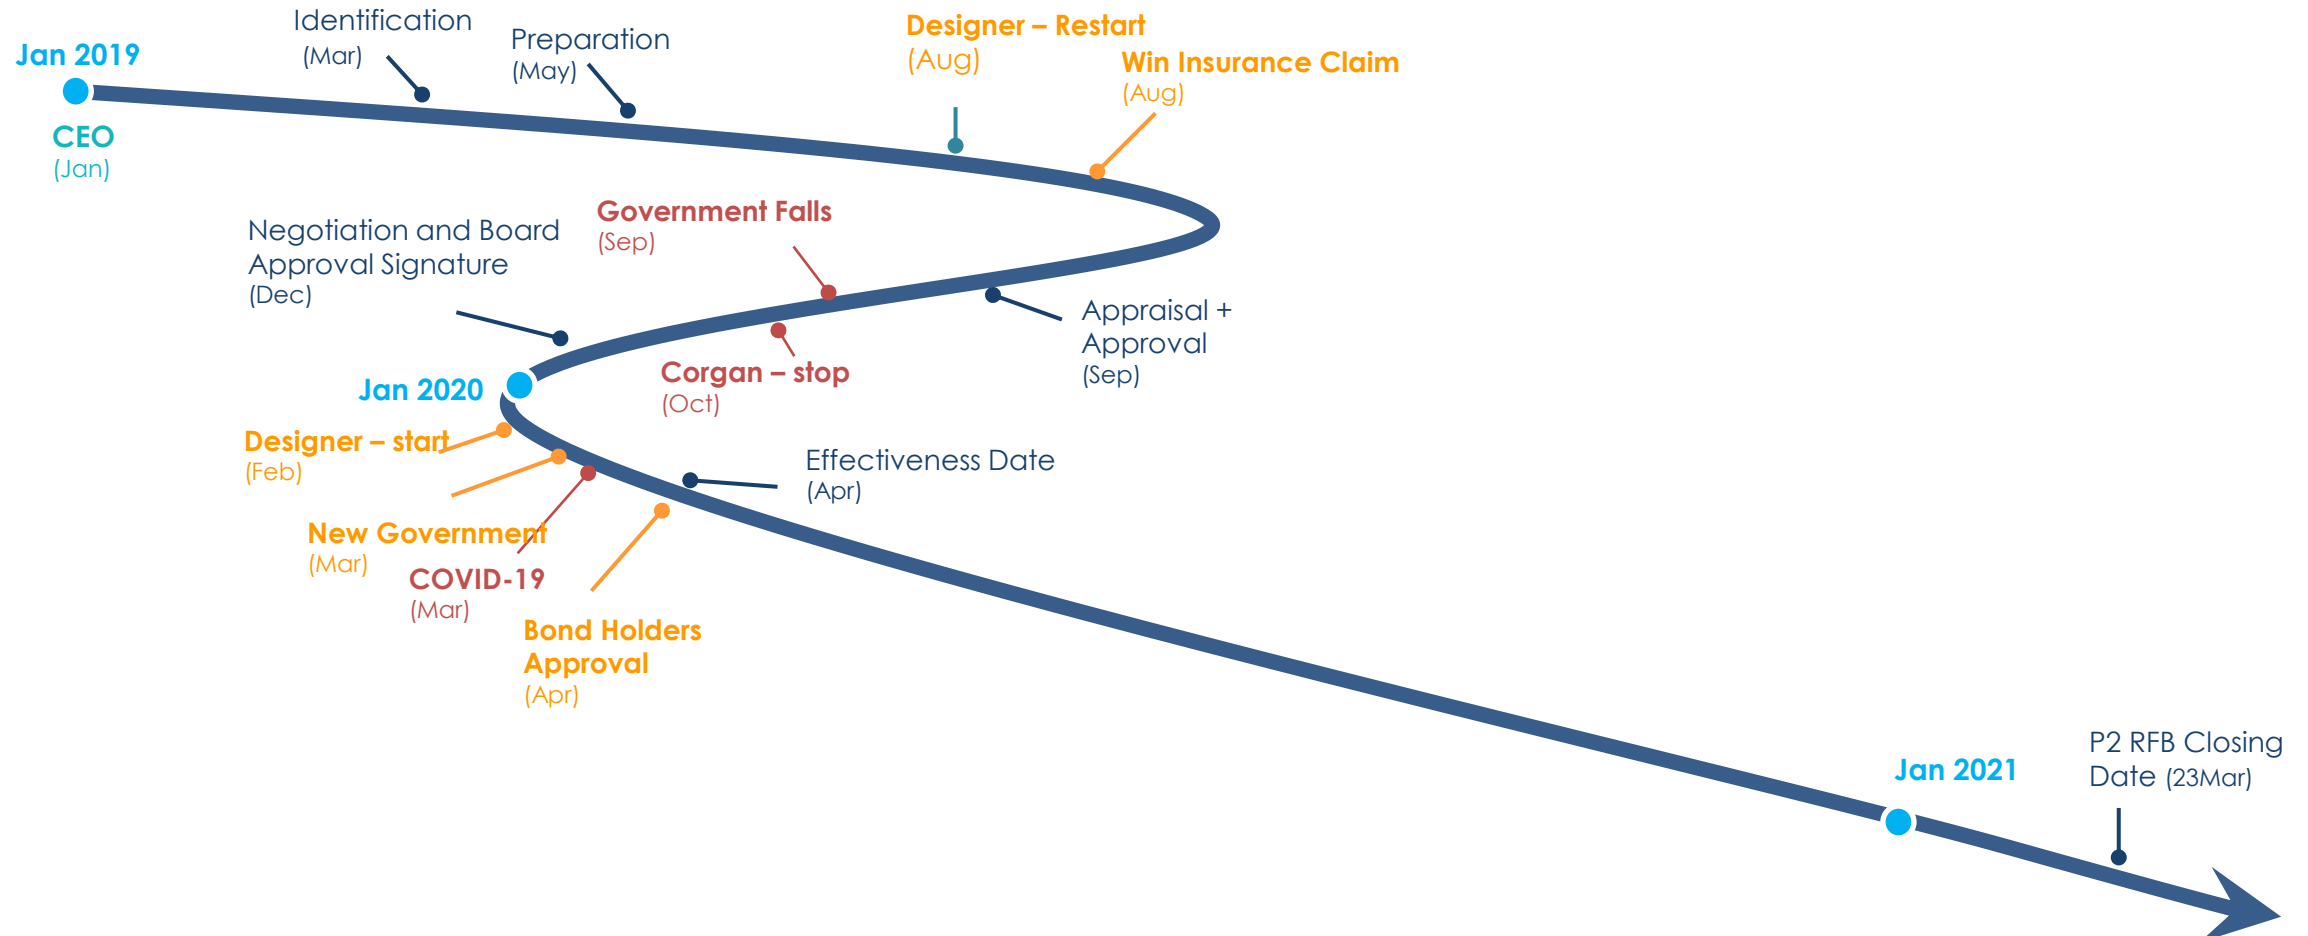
Jan 2019

CEO
(Jan)

Identification
(Mar)

Preparation
(May)

Designer – Restart
(Aug)

Win Insurance Claim
(Aug)

Government Falls
(Sep)

Negotiation and Board Approval Signature
(Dec)

Appraisal + Approval
(Sep)

Corgan – stop
(Oct)

Jan 2020

Designer – start
(Feb)

Effectiveness Date
(Apr)

New Government
(Mar)

COVID-19
(Mar)

Bond Holders Approval
(Apr)

Jan 2021

P2 RFB Closing Date (23Mar)